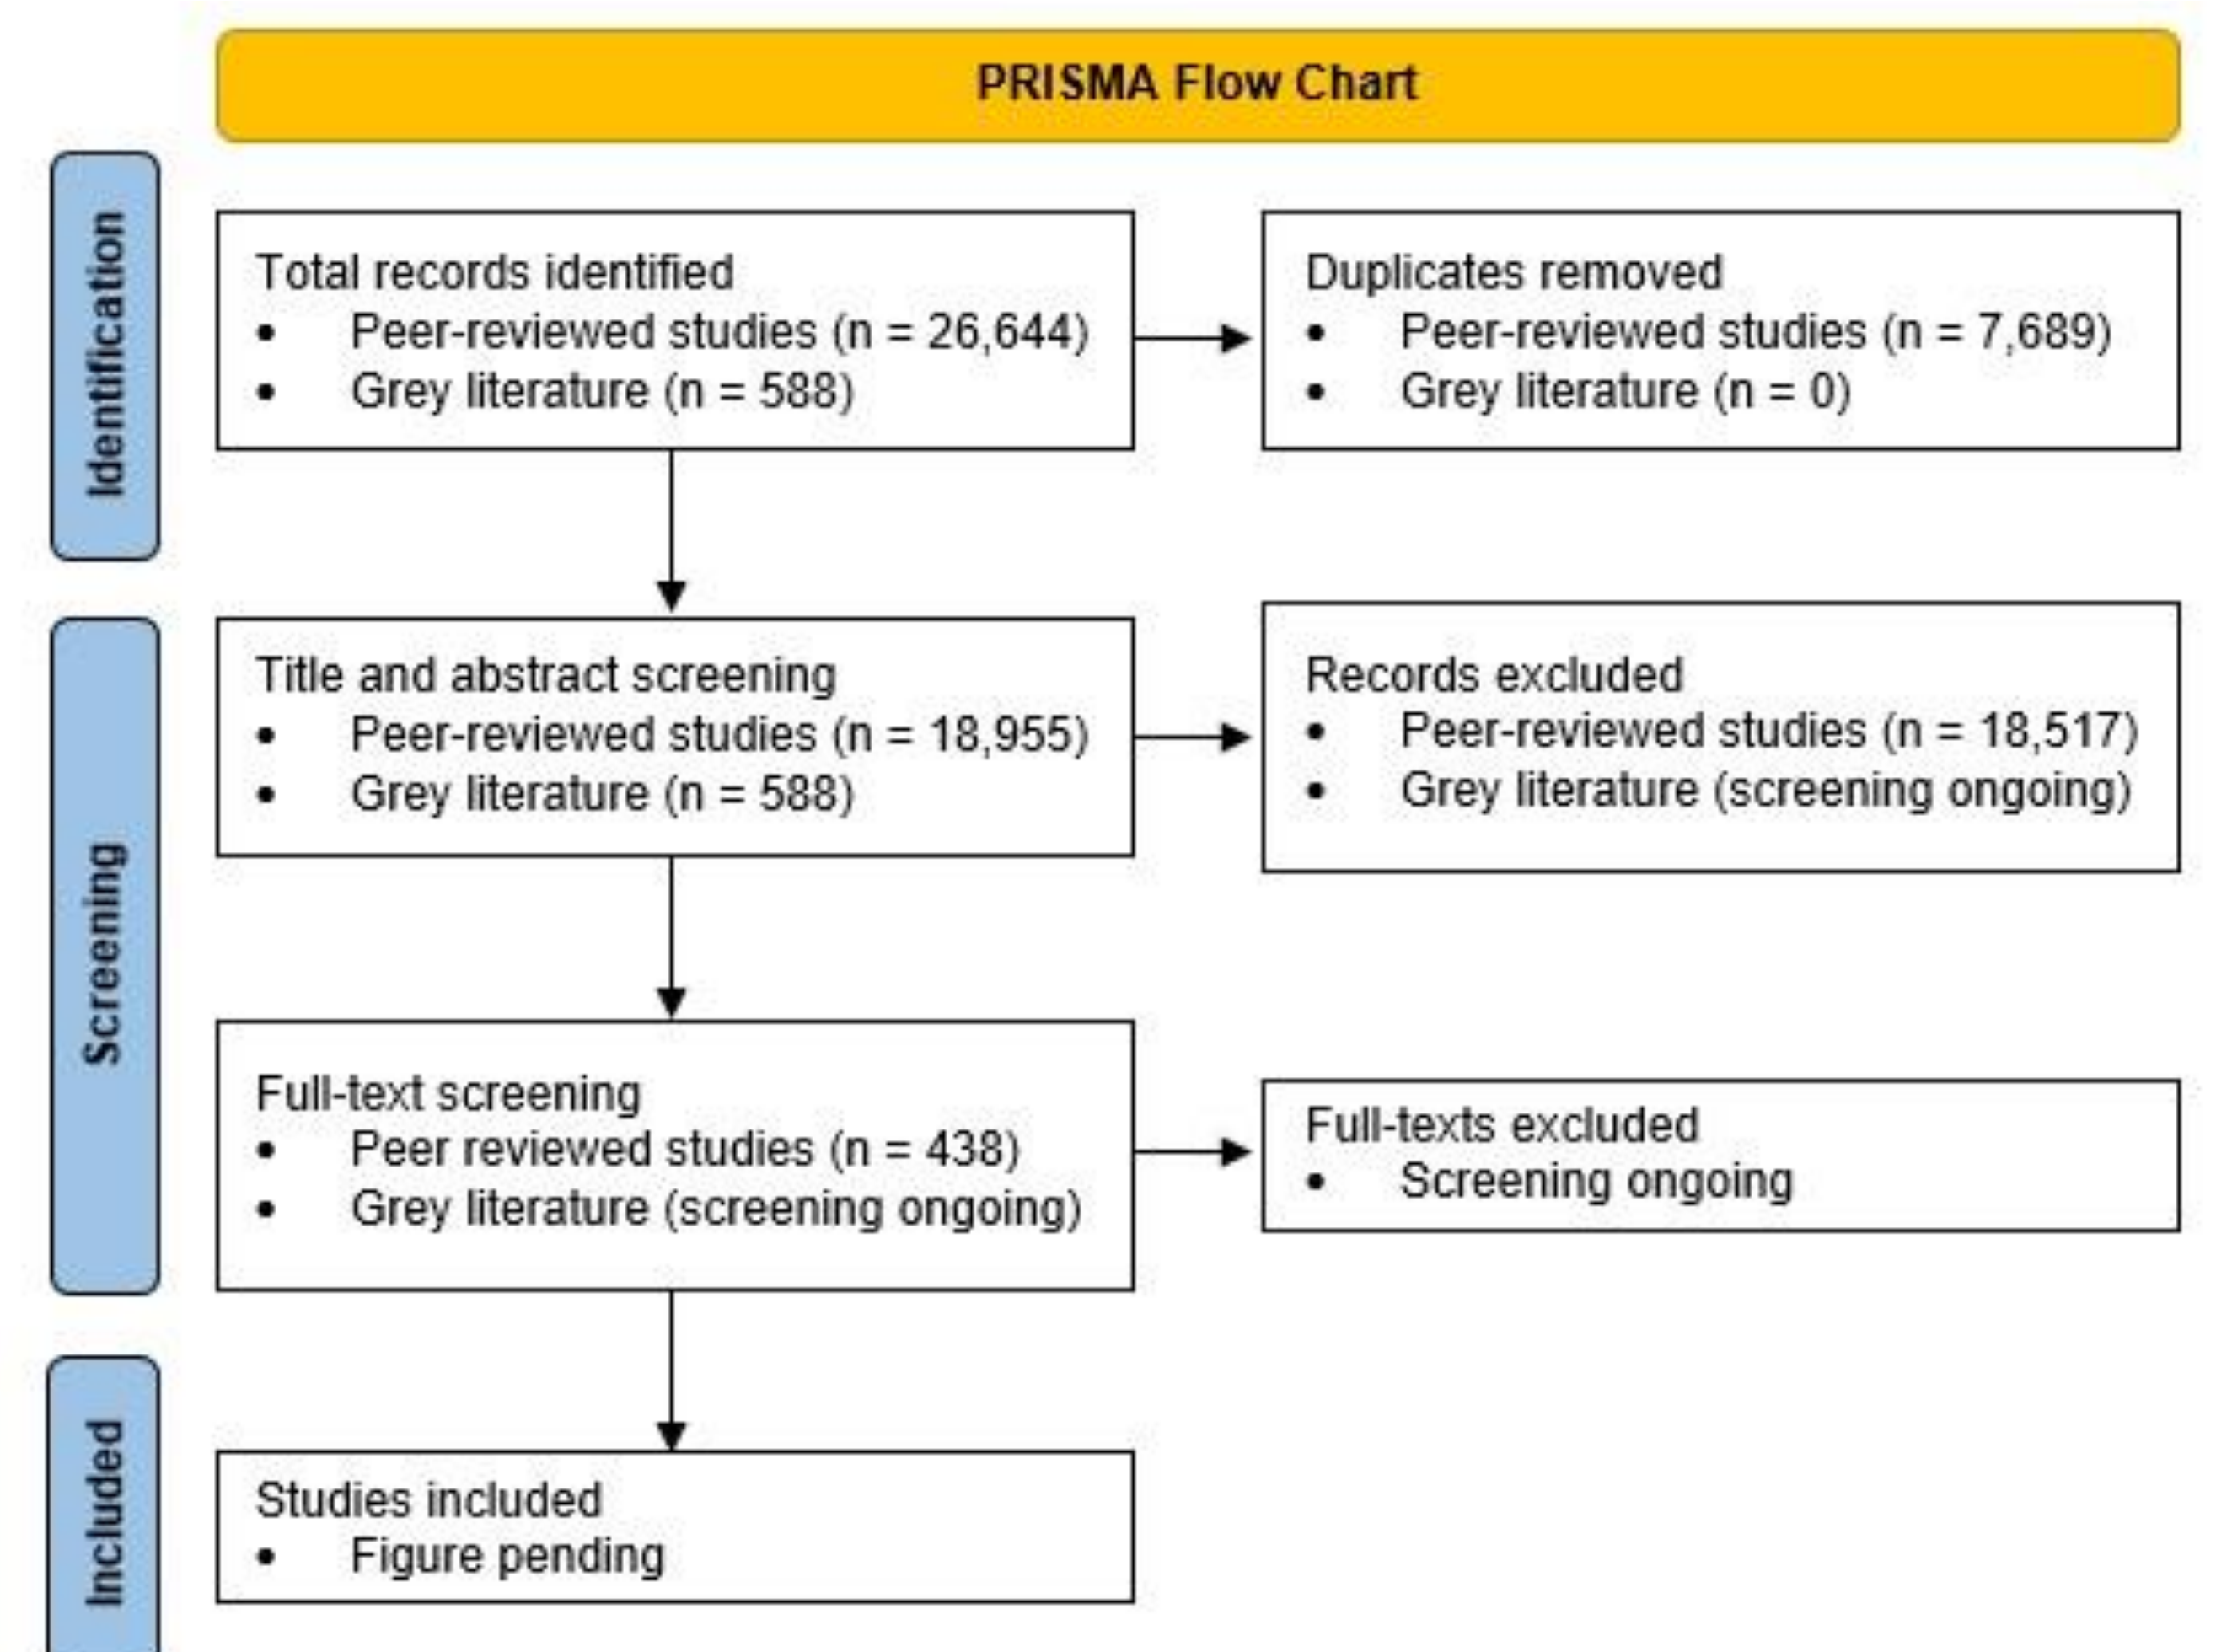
PRISMA Flow Chart

Identification

Total records identified
- Peer-reviewed studies (n = 26,644)
- Grey literature (n = 588)

Duplicates removed
- Peer-reviewed studies (n = 7,689)
- Grey literature (n = 0)

Screening

Title and abstract screening
- Peer-reviewed studies (n = 18,955)
- Grey literature (n = 588)

Records excluded
- Peer-reviewed studies (n = 18,517)
- Grey literature (screening ongoing)

Full-text screening
- Peer reviewed studies (n = 438)
- Grey literature (screening ongoing)

Full-texts excluded
- Screening ongoing

Included

Studies included
- Figure pending